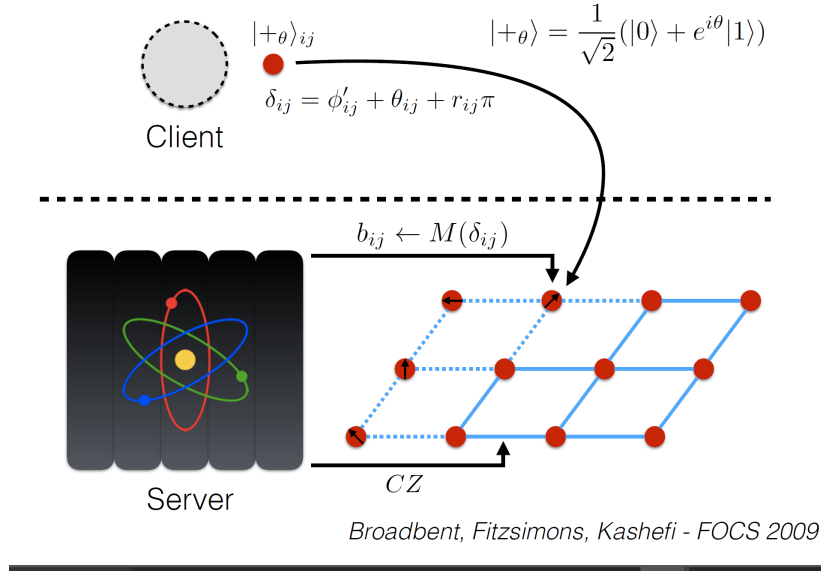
$|+_\theta\rangle_{ij}$

$|+_\theta\rangle = \frac{1}{\sqrt{2}}(|0\rangle + e^{i\theta}|1\rangle)$

$\delta_{ij} = \phi'_{ij} + \theta_{ij} + r_{ij}\pi$

Client

$b_{ij} \leftarrow M(\delta_{ij})$

Server

$CZ$

Broadbent, Fitzsimons, Kashefi - FOCS 2009